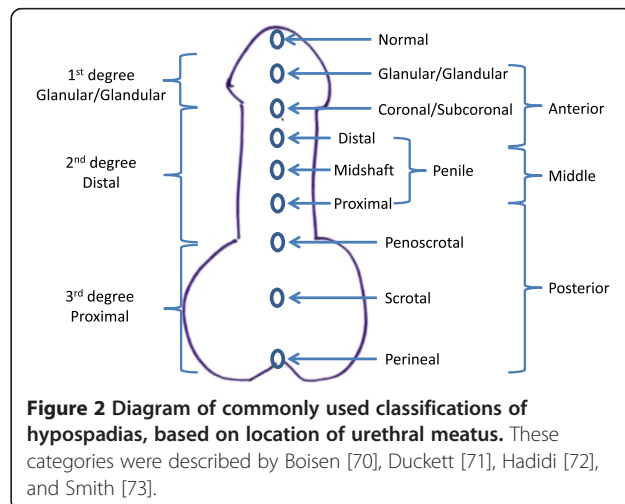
Normal

1$^{st}$ degree Glanular/Glandular

Glanular/Glandular

Coronal/Subcoronal

Anterior

Distal

2$^{nd}$ degree Distal

Midshaft

Penile

Middle

Proximal

Penoscrotal

3$^{rd}$ degree Proximal

Scrotal

Posterior

Perineal

**Figure 2 Diagram of commonly used classifications of hypospadias, based on location of urethral meatus.** These categories were described by Boisen [70], Duckett [71], Hadidi [72], and Smith [73].